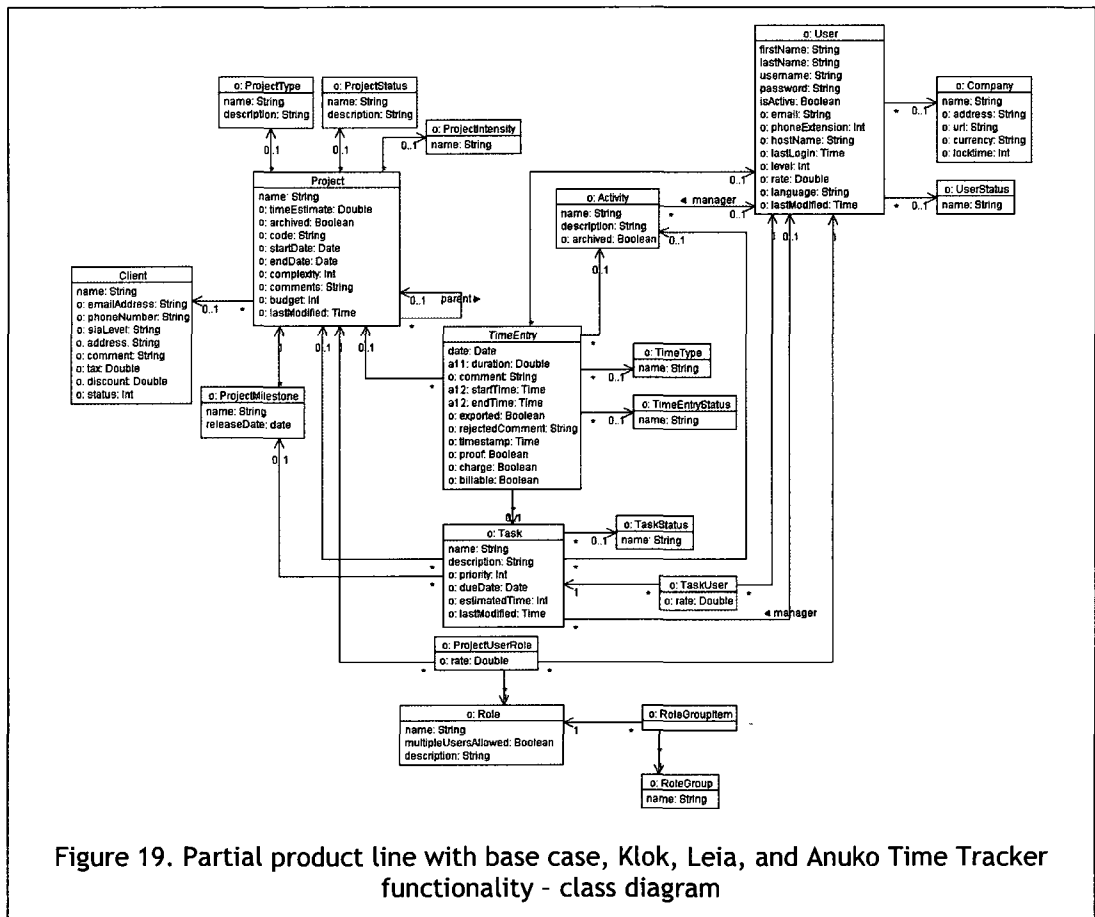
o: ProjectType
name: String
description: String

o: ProjectStatus
name: String
description: String

o: ProjectIntensity
name: String

0..1
0..1
0..1

Project
name: String
o: timeEstimate: Double
o: archived: Boolean
o: code: String
o: startDate: Date
o: endDate: Date
o: complexity: Int
o: comments: String
o: budget: Int
o: lastModified: Time

0..1
parent

Client
name: String
o: emailAddress: String
o: phoneNumber: String
o: slaLevel: String
o: address: String
o: comment: String
o: tax: Double
o: discount: Double
o: status: Int

0..1
*

o: User
firstName: String
lastName: String
username: String
password: String
isActive: Boolean
o: email: String
o: phoneExtension: Int
o: hostName: String
o: lastLogin: Time
o: level: Int
o: rate: Double
o: language: String
o: lastModified: Time

o: Company
name: String
o: address: String
o: url: String
o: currency: String
o: locktime: Int

o: UserStatus
name: String

* 0..1
* 0..1

o: Activity
name: String
description: String
o: archived: Boolean

◄ manager
*
0..1
0..1
0..1

TimeEntry
date: Date
a1 1: duration: Double
o: comment: String
a1 2: startTime: Time
a1 2: endTime: Time
o: exported: Boolean
o: rejectedComment: String
o: timestamp: Time
o: proof: Boolean
o: charge: Boolean
o: billable: Boolean

o: TimeType
name: String

o: TimeEntryStatus
name: String

* 0..1
* 0..1

o: ProjectMilestone
name: String
releaseDate: date

0..1
0..1
1
1
0..1

o: Task
name: String
description: String
o: priority: Int
o: dueDate: Date
o: estimatedTime: Int
o: lastModified: Time

o: TaskStatus
name: String

* 0..1

o: TaskUser
o: rate: Double

1
*
◄ manager

o: ProjectUserRole
o: rate: Double

o: Role
name: String
multipleUsersAllowed: Boolean
description: String

o: RoleGroupItem

1
*

o: RoleGroup
name: String

Figure 19. Partial product line with base case, Klok, Leia, and Anuko Time Tracker functionality – class diagram